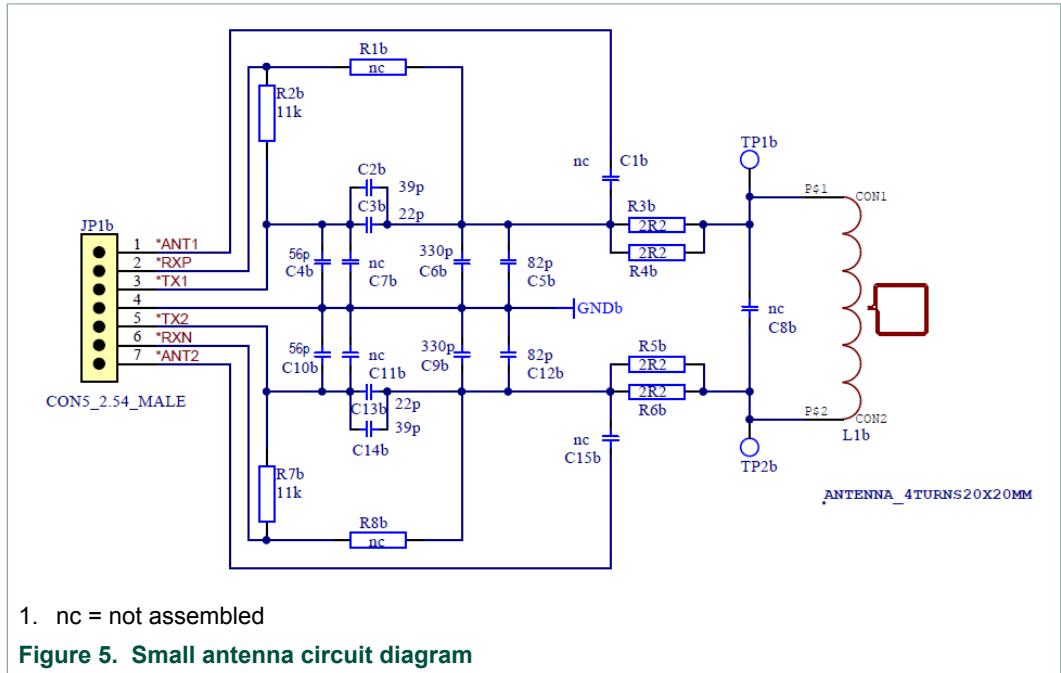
R1b
nc
R2b
11k
C2b
39p
C3b
22p
JP1b
1 *ANT1
2 *RXP
3 *TX1
4
5 *TX2
6 *RXN
7 *ANT2
CON5_2.54_MALE
56p
C4b
nc
C7b
330p
C6b
82p
C5b
GNDb
56p
C10b
nc
C11b
330p
C9b
82p
C12b
C13b
22p
39p
C14b
R7b
11k
R8b
nc
nc
C1b
R3b
2R2
2R2
R4b
R5b
2R2
2R2
R6b
nc
C15b
TP1b
P$1
CON1
nc
C8b
P$2
CON2
L1b
TP2b
ANTENNA_4TURNS20X20MM

1. nc = not assembled

Figure 5. Small antenna circuit diagram